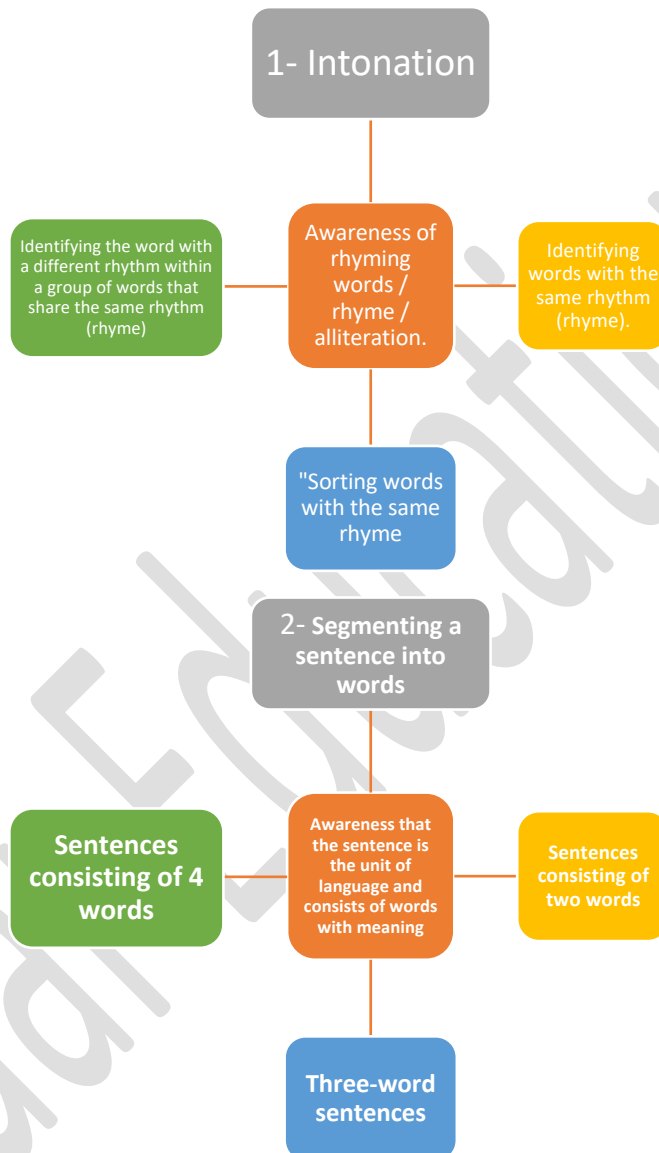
1- Intonation

Identifying the word with a different rhythm within a group of words that share the same rhythm (rhyme)

Awareness of rhyming words / rhyme / alliteration.

Identifying words with the same rhythm (rhyme).

"Sorting words with the same rhyme

2- Segmenting a sentence into words

Sentences consisting of 4 words

Awareness that the sentence is the unit of language and consists of words with meaning

Sentences consisting of two words

Three-word sentences